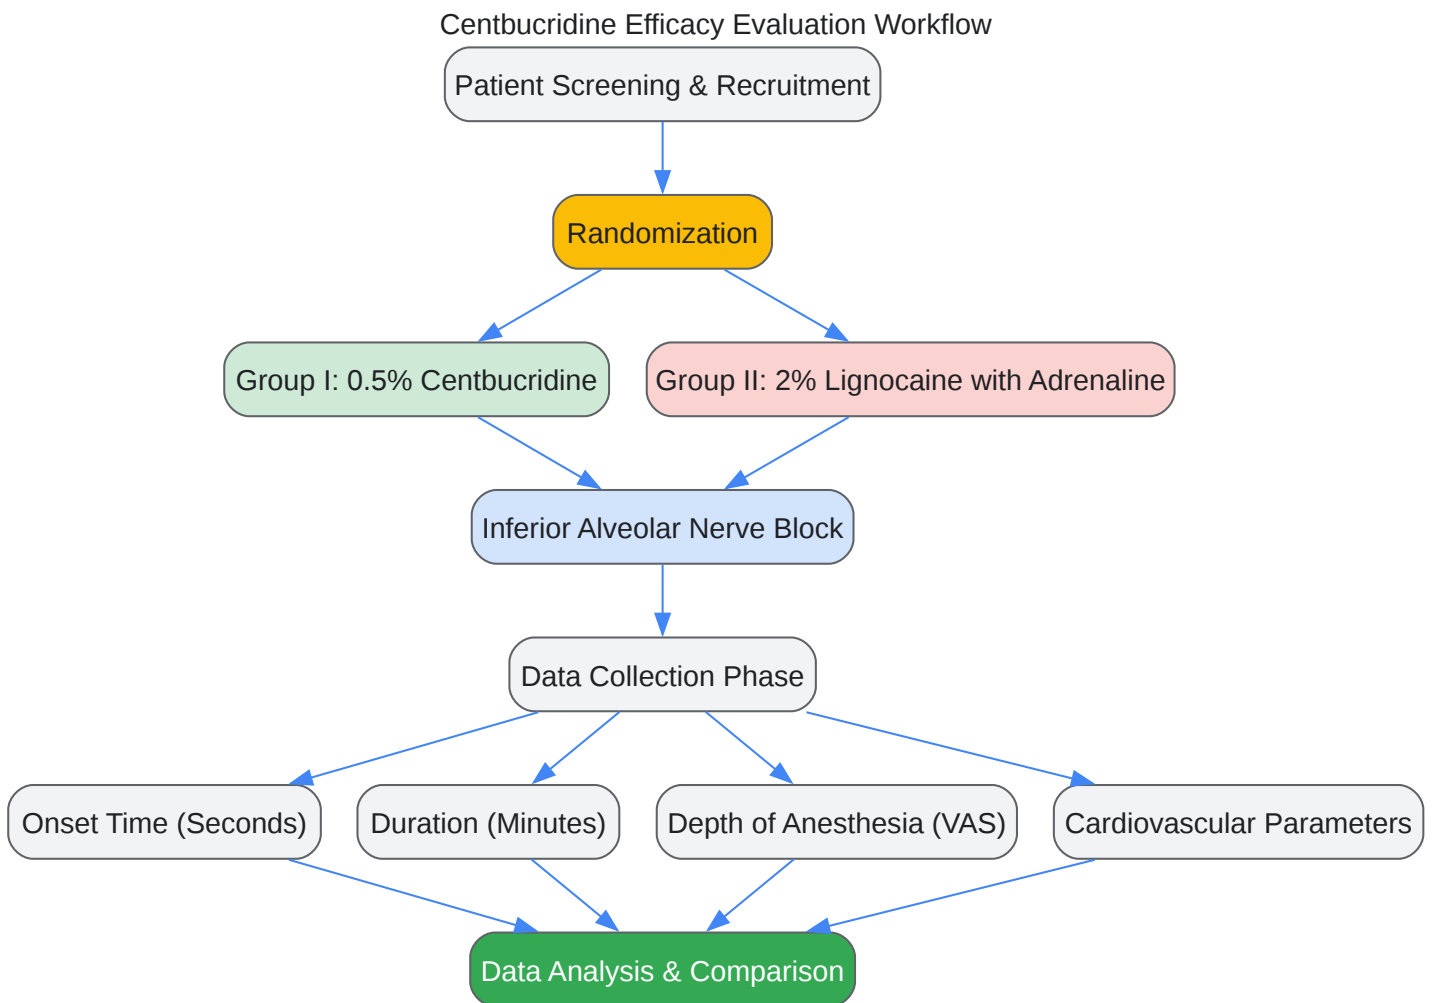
Centbucridine Efficacy Evaluation Workflow

Patient Screening & Recruitment

Randomization

Group I: 0.5% Centbucridine

Group II: 2% Lignocaine with Adrenaline

Inferior Alveolar Nerve Block

Data Collection Phase

Onset Time (Seconds)

Duration (Minutes)

Depth of Anesthesia (VAS)

Cardiovascular Parameters

Data Analysis & Comparison